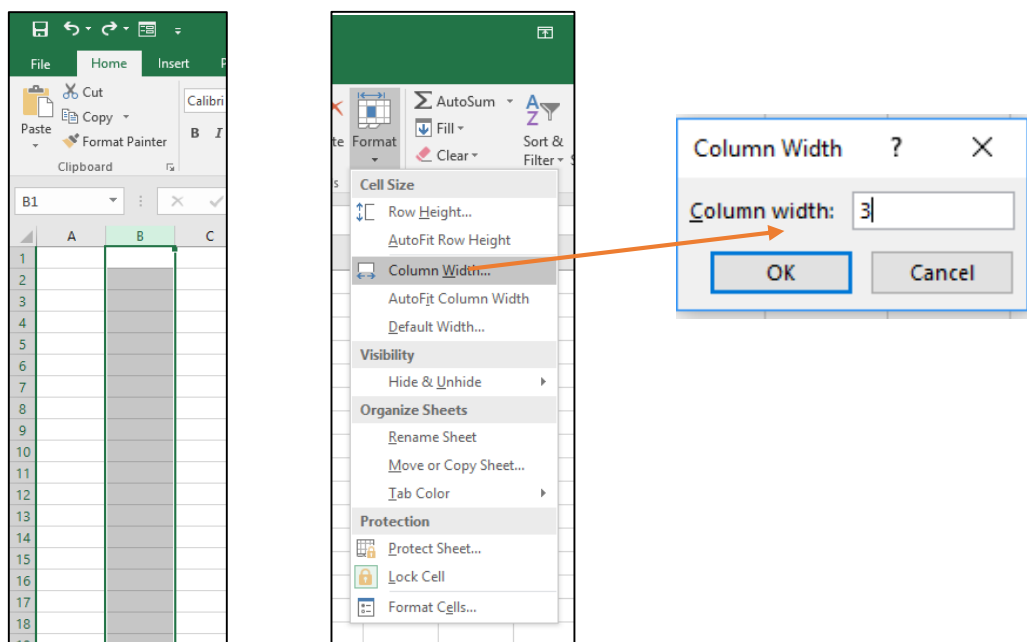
File Home Insert P

Cut
Copy
Paste
Format Painter
Clipboard

Calibri
B I

B1

A B C
1
2
3
4
5
6
7
8
9
10
11
12
13
14
15
16
17
18

te Format
AutoSum
Fill
Clear
Sort & Filter

Cell Size
Row Height...
AutoFit Row Height
Column Width...
AutoFit Column Width
Default Width...
Visibility
Hide & Unhide
Organize Sheets
Rename Sheet
Move or Copy Sheet...
Tab Color
Protection
Protect Sheet...
Lock Cell
Format Cells...

Column Width ? ✕
Column width: 3
OK Cancel